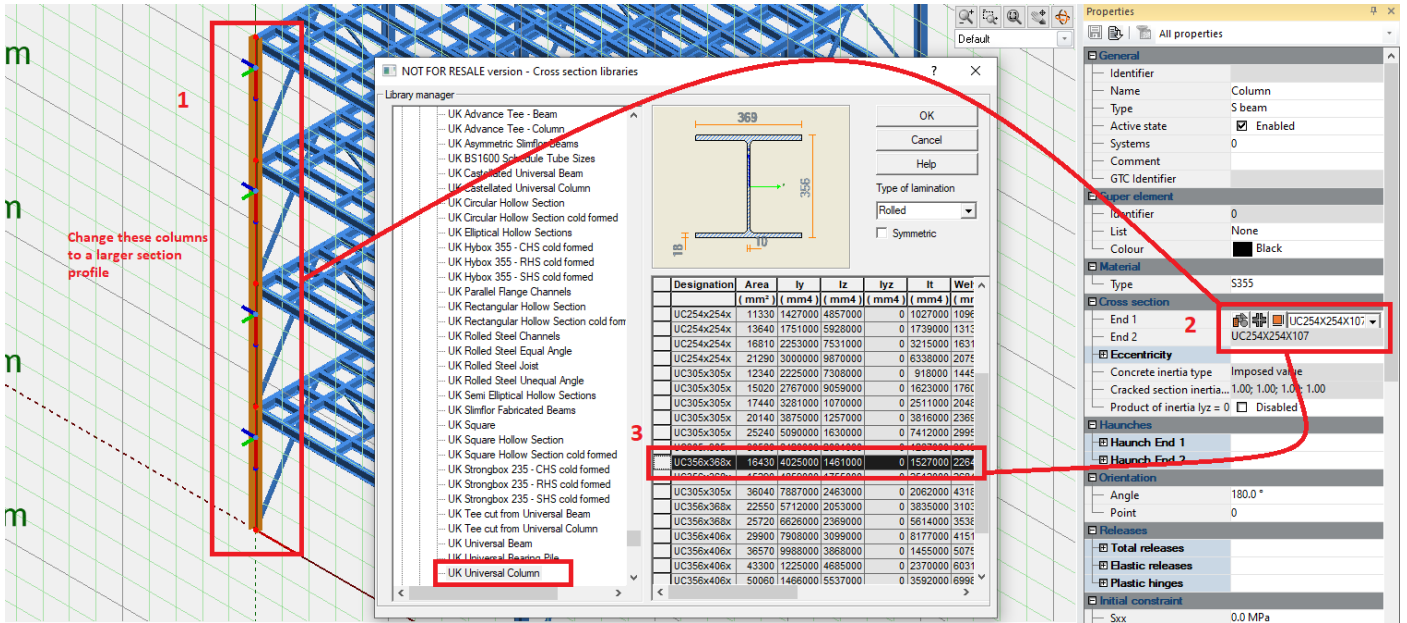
m

n

n

m

1

Change these columns to a larger section profile

Default

NOT FOR RESALE version - Cross section libraries ? X

Library manager

UK Advance Tee - Beam
UK Advance Tee - Column
UK Asymmetric Slimflor Beams
UK BS1600 Schedule Tube Sizes
UK Castellated Universal Beam
UK Castellated Universal Column
UK Circular Hollow Section
UK Circular Hollow Section cold formed
UK Elliptical Hollow Sections
UK Hybox 355 - CHS cold formed
UK Hybox 355 - RHS cold formed
UK Hybox 355 - SHS cold formed
UK Parallel Flange Channels
UK Rectangular Hollow Section
UK Rectangular Hollow Section cold form
UK Rolled Steel Channels
UK Rolled Steel Equal Angle
UK Rolled Steel Joist
UK Rolled Steel Unequal Angle
UK Semi Elliptical Hollow Sections
UK Slimflor Fabricated Beams
UK Square
UK Square Hollow Section
UK Square Hollow Section cold formed
UK Strongbox 235 - CHS cold formed
UK Strongbox 235 - RHS cold formed
UK Strongbox 235 - SHS cold formed
UK Tee cut from Universal Beam
UK Tee cut from Universal Column
UK Universal Beam
UK Universal Bearing Pile
UK Universal Column

369
356
18
10

OK
Cancel
Help

Type of lamination
Rolled
Symmetric

3

| Designation | Area | Iy | Iz | Iyz | It | Wel |
|---|---|---|---|---|---|---|
| | ( mm² ) | ( mm4 ) | ( mm4 ) | ( mm4 ) | ( mm4 ) | ( m |
| UC254x254x | 11330 | 1427000 | 4857000 | 0 | 1027000 | 1096 |
| UC254x254x | 13640 | 1751000 | 5928000 | 0 | 1739000 | 1313 |
| UC254x254x | 16810 | 2253000 | 7531000 | 0 | 3215000 | 1631 |
| UC254x254x | 21290 | 3000000 | 9870000 | 0 | 6338000 | 2075 |
| UC305x305x | 12340 | 2225000 | 7308000 | 0 | 918000 | 1445 |
| UC305x305x | 15020 | 2767000 | 9059000 | 0 | 1623000 | 1760 |
| UC305x305x | 17440 | 3281000 | 1070000 | 0 | 2511000 | 2048 |
| UC305x305x | 20140 | 3875000 | 1257000 | 0 | 3816000 | 2369 |
| UC305x305x | 25240 | 5090000 | 1630000 | 0 | 7412000 | 2995 |
| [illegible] | | | | | | |
| UC356x368x | 16430 | 4025000 | 1461000 | 0 | 1527000 | 2264 |
| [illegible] | | | | | | |
| UC305x305x | 36040 | 7887000 | 2463000 | 0 | 2062000 | 4318 |
| UC356x368x | 22550 | 5712000 | 2053000 | 0 | 3835000 | 3103 |
| UC356x368x | 25720 | 6626000 | 2369000 | 0 | 5614000 | 3538 |
| UC356x406x | 29900 | 7908000 | 3099000 | 0 | 8177000 | 4151 |
| UC356x406x | 36570 | 9988000 | 3868000 | 0 | 1455000 | 5075 |
| UC356x406x | 43300 | 1225000 | 4685000 | 0 | 2370000 | 6031 |
| UC356x406x | 50060 | 1466000 | 5537000 | 0 | 3592000 | 6998 |

Properties
All properties
General
Identifier
Name Column
Type S beam
Active state Enabled
Systems 0
Comment
GTC Identifier
Super element
Identifier 0
List None
Colour Black
Material
Type S355
Cross section
End 1 UC254X254X107
End 2 UC254X254X107
2
Eccentricity
Concrete inertia type Imposed value
Cracked section inertia 1.00; 1.00; 1.00; 1.00
Product of inertia Iyz = 0 Disabled
Haunches
Haunch End 1
Haunch End 2
Orientation
Angle 180.0 °
Point 0
Releases
Total releases
Elastic releases
Plastic hinges
Initial constraint
Sxx 0.0 MPa